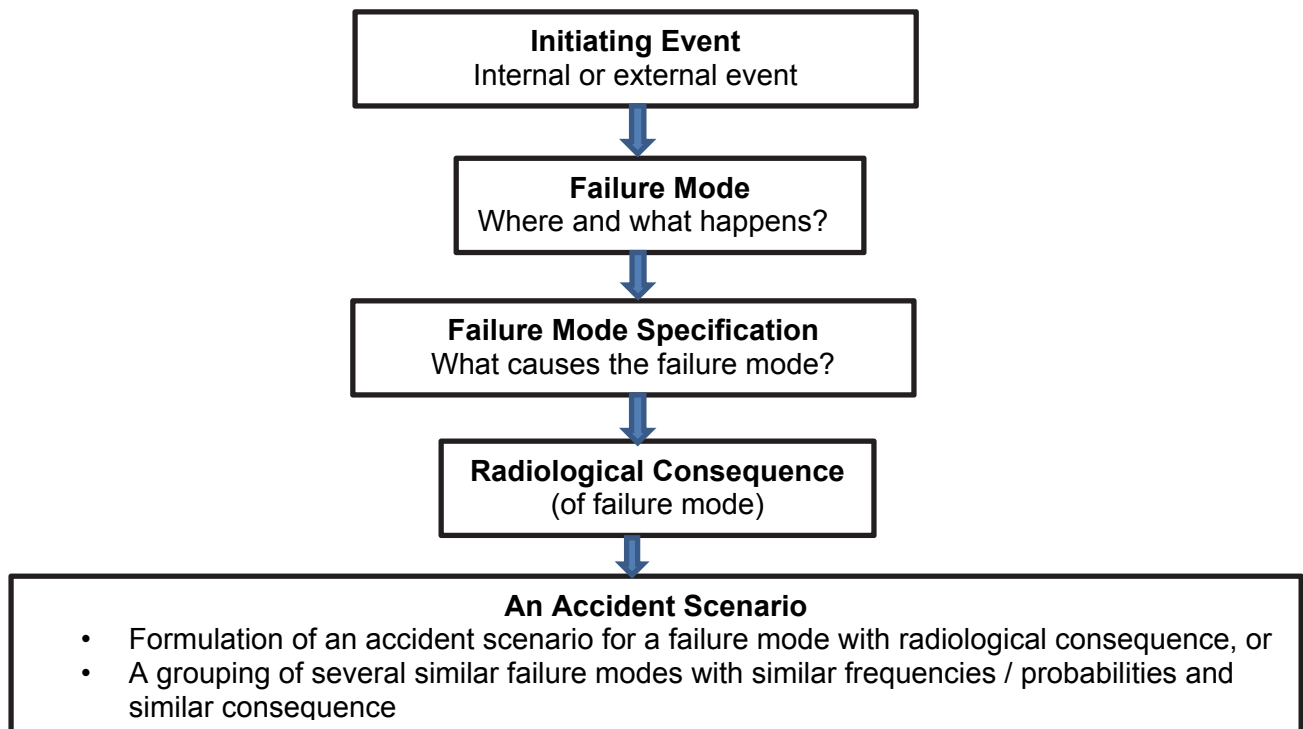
**Initiating Event**
Internal or external event

**Failure Mode**
Where and what happens?

**Failure Mode Specification**
What causes the failure mode?

**Radiological Consequence**
(of failure mode)

**An Accident Scenario**
- Formulation of an accident scenario for a failure mode with radiological consequence, or
- A grouping of several similar failure modes with similar frequencies / probabilities and similar consequence